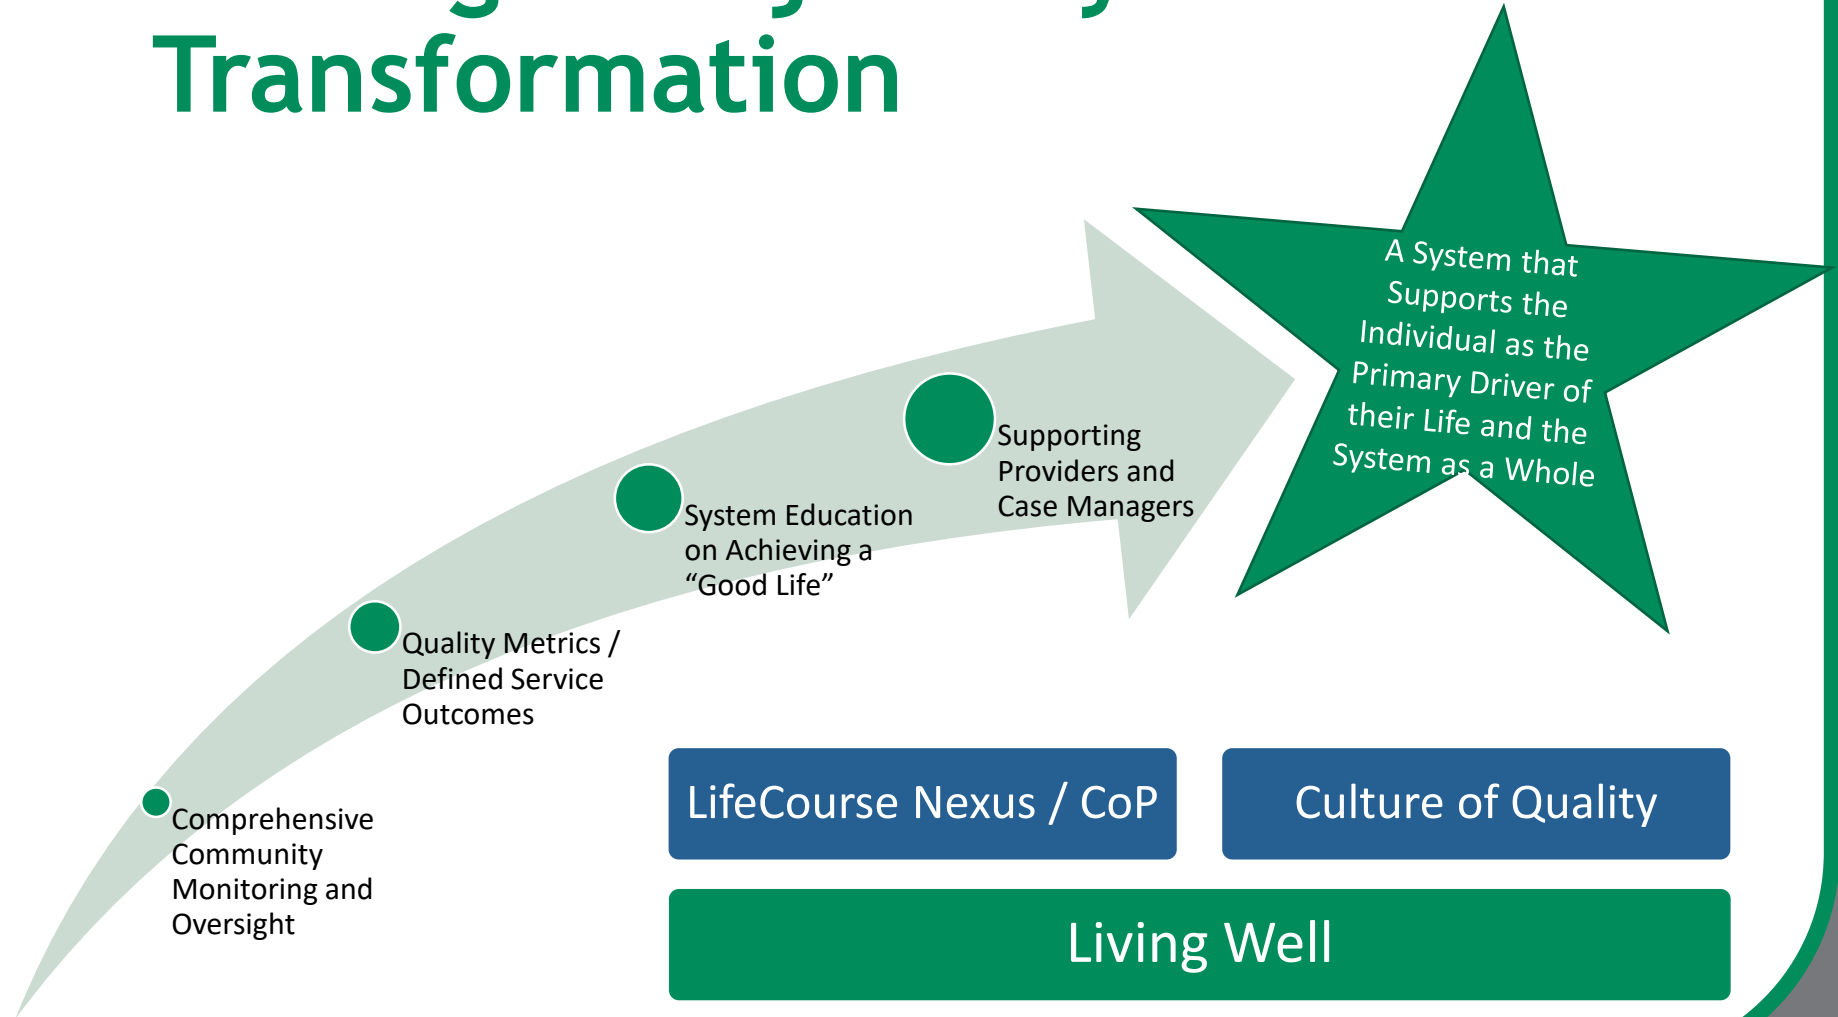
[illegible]
Transformation

A System that Supports the Individual as the Primary Driver of their Life and the System as a Whole

Supporting Providers and Case Managers

System Education on Achieving a "Good Life"

Quality Metrics / Defined Service Outcomes

Comprehensive Community Monitoring and Oversight

LifeCourse Nexus / CoP

Culture of Quality

Living Well